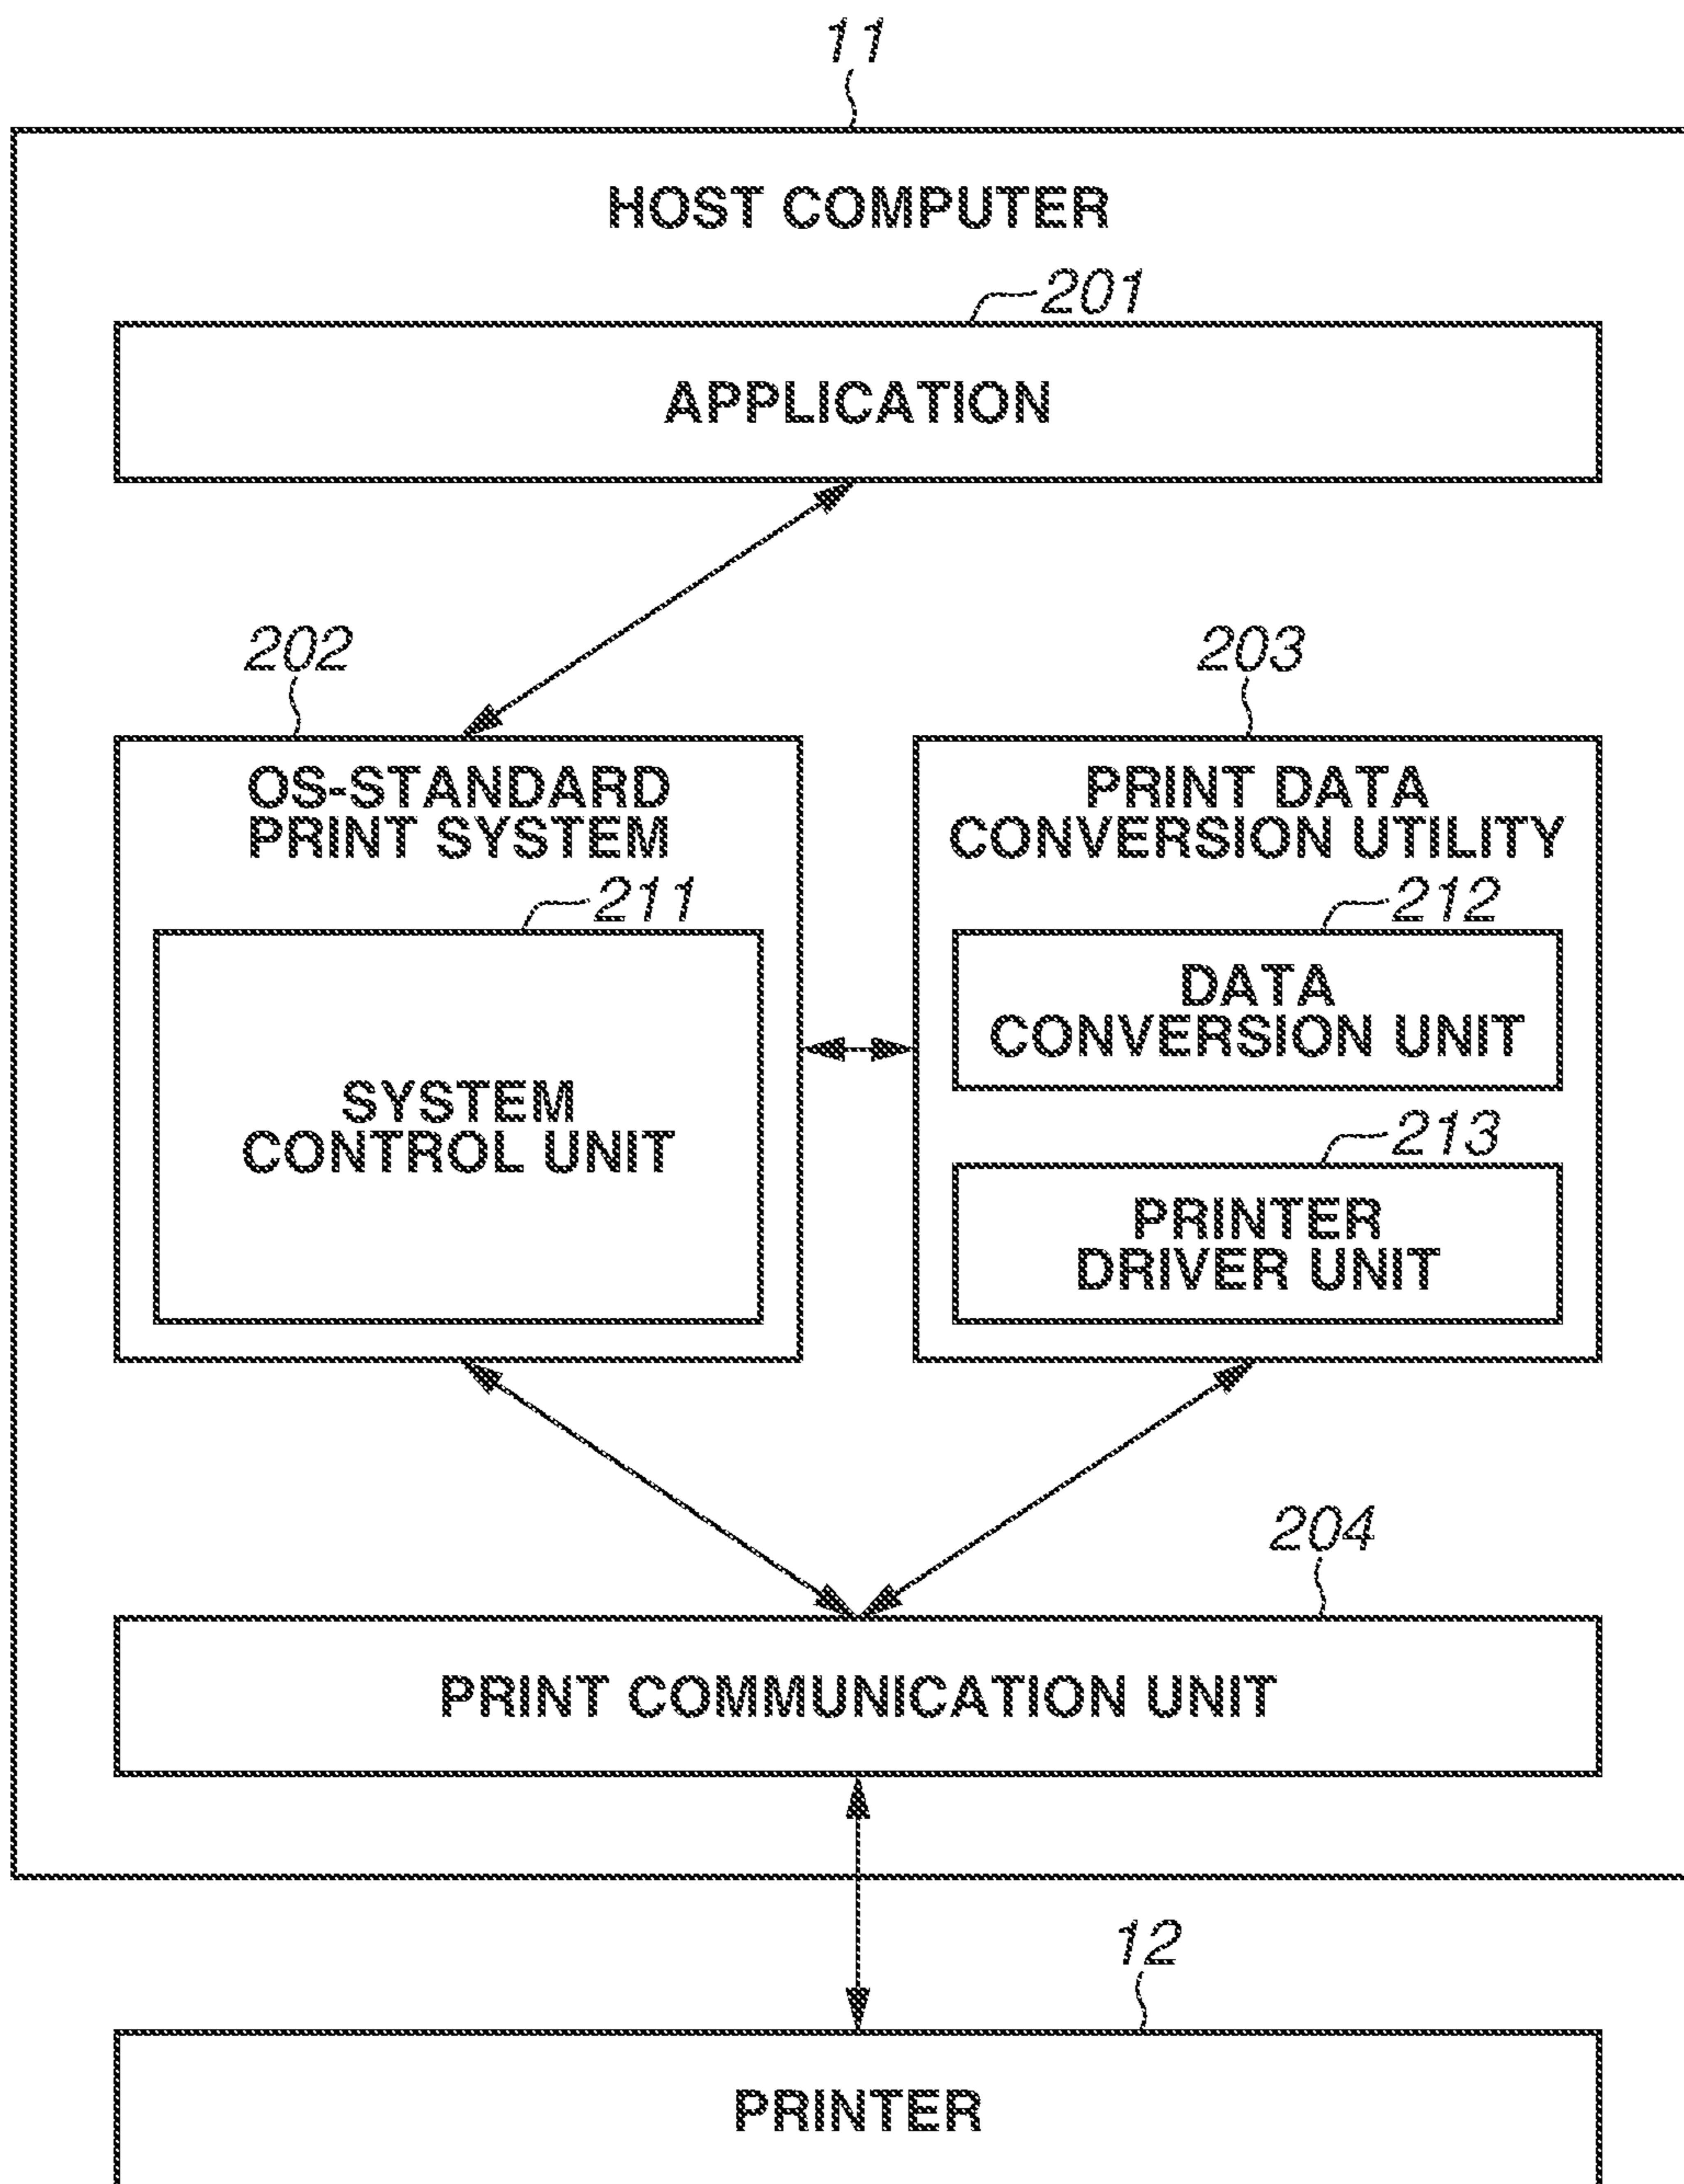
11

HOST COMPUTER

201

APPLICATION

202

203

OS-STANDARD PRINT SYSTEM

211

SYSTEM CONTROL UNIT

PRINT DATA CONVERSION UTILITY

212

DATA CONVERSION UNIT

213

PRINTER DRIVER UNIT

204

PRINT COMMUNICATION UNIT

12

PRINTER